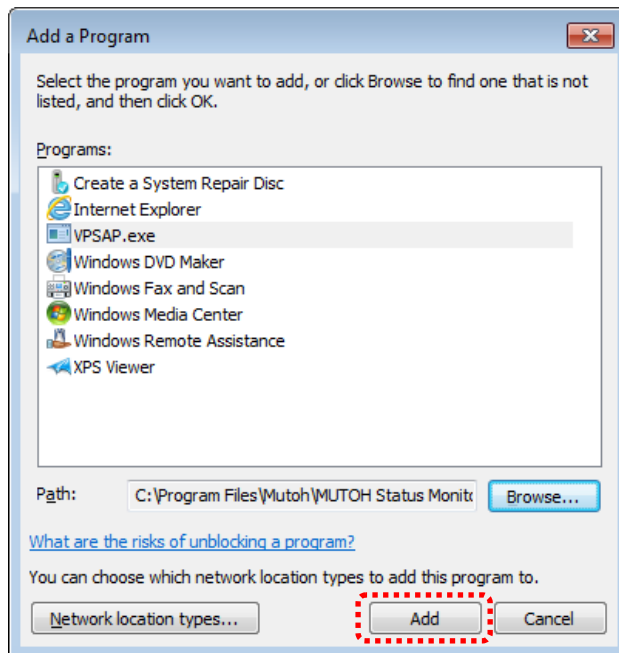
Add a Program

Select the program you want to add, or click Browse to find one that is not listed, and then click OK.

Programs:

Create a System Repair Disc
Internet Explorer
VPSAP.exe
Windows DVD Maker
Windows Fax and Scan
Windows Media Center
Windows Remote Assistance
XPS Viewer

Path: C:\Program Files\Mutoh\MUTOH Status Monit

Browse...

What are the risks of unblocking a program?

You can choose which network location types to add this program to.

Network location types...

Add

Cancel